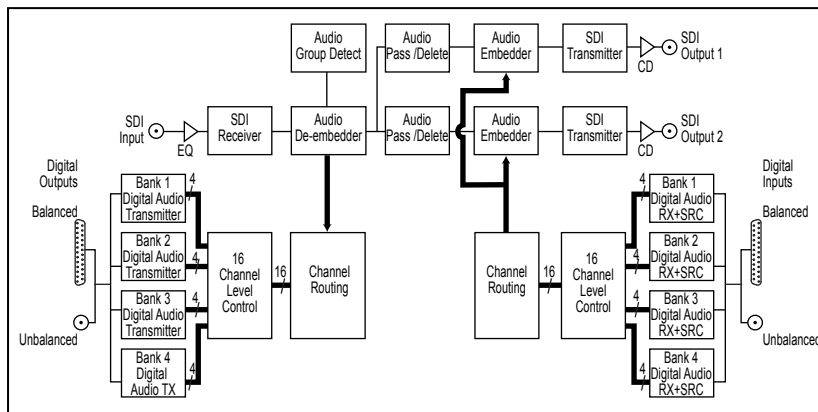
Audio Group Detect

Audio Pass /Delete

Audio Embedder

SDI Transmitter

CD

SDI Output 1

SDI Input

EQ

SDI Receiver

Audio De-embedder

Audio Pass /Delete

Audio Embedder

SDI Transmitter

CD

SDI Output 2

Digital Outputs

Balanced

Unbalanced

Bank 1 Digital Audio Transmitter

4

Bank 2 Digital Audio Transmitter

4

Bank 3 Digital Audio Transmitter

4

Bank 4 Digital Audio TX

4

16 Channel Level Control

16

Channel Routing

Channel Routing

16

16 Channel Level Control

4

Bank 1 Digital Audio RX+SRC

4

Bank 2 Digital Audio RX+SRC

4

Bank 3 Digital Audio RX+SRC

4

Bank 4 Digital Audio RX+SRC

Digital Inputs

Balanced

Unbalanced